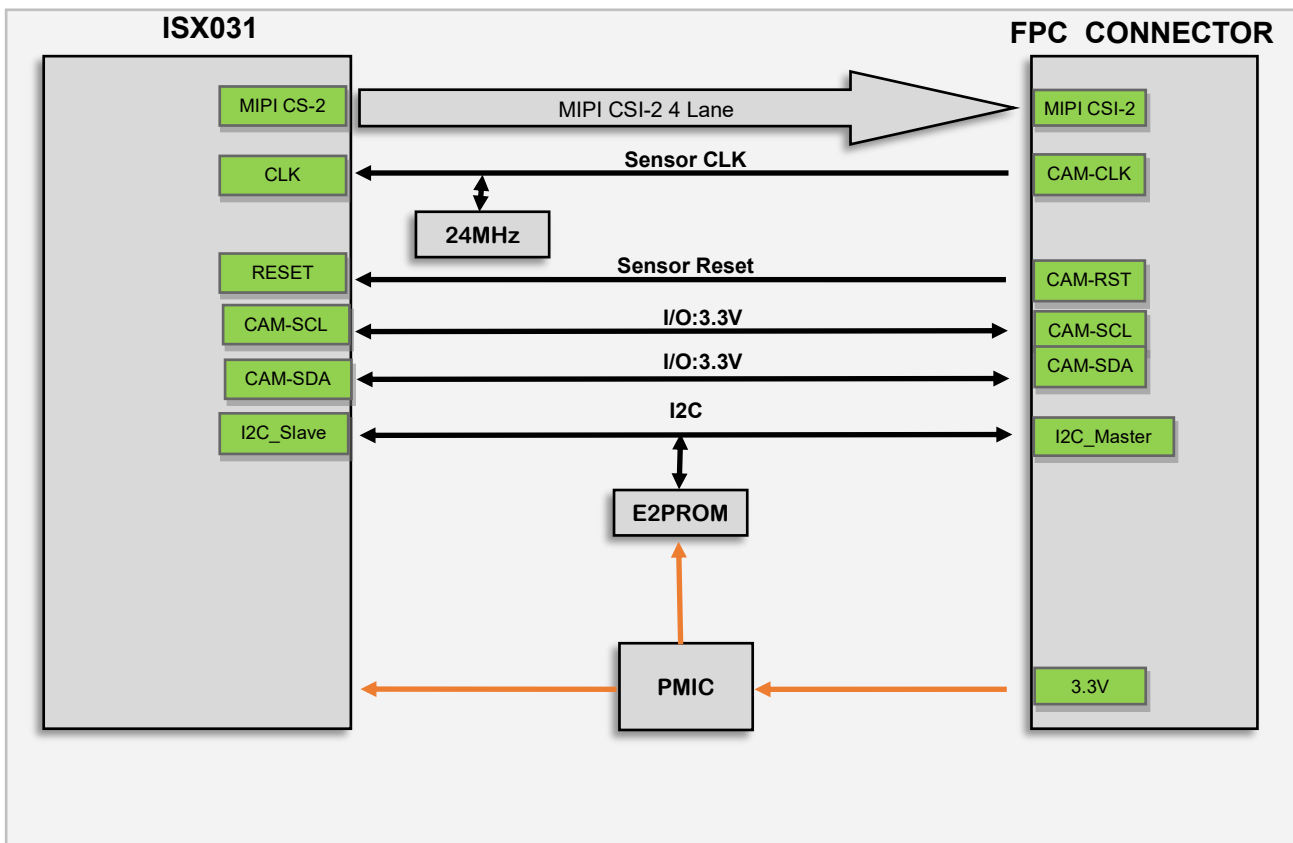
ISX031

FPC CONNECTOR

MIPI CS-2

MIPI CSI-2 4 Lane

MIPI CSI-2

CLK

Sensor CLK

CAM-CLK

24MHz

RESET

Sensor Reset

CAM-RST

CAM-SCL

I/O:3.3V

CAM-SCL

CAM-SDA

I/O:3.3V

CAM-SDA

I2C_Slave

I2C

I2C_Master

E2PROM

PMIC

3.3V